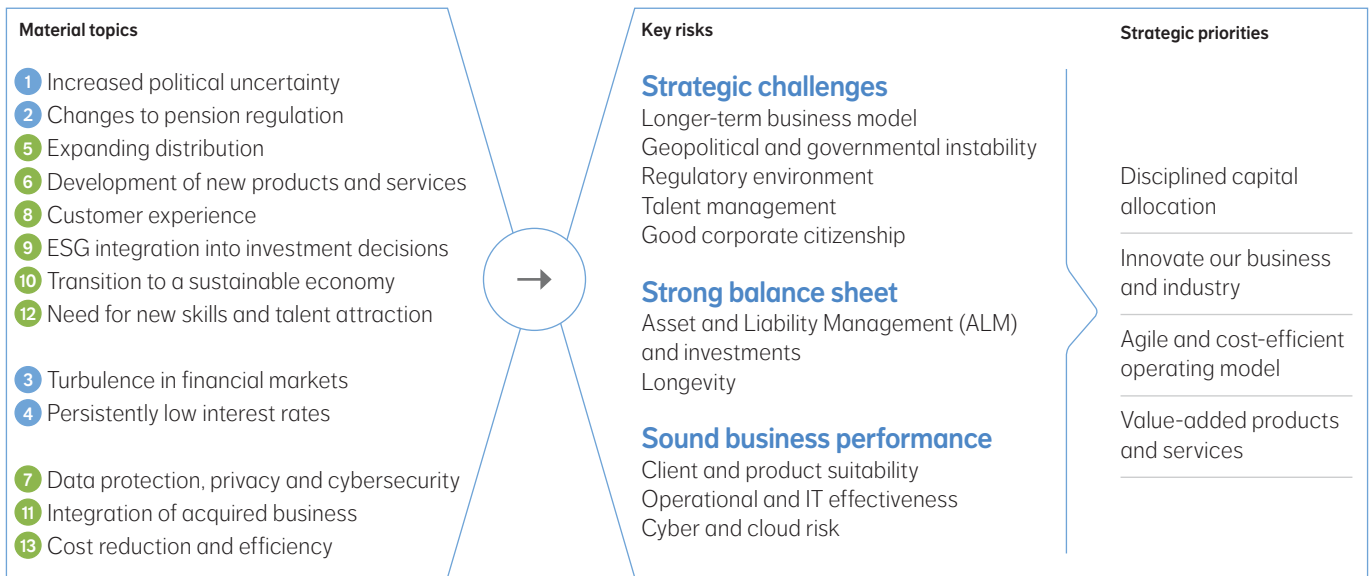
Material topics

1 Increased political uncertainty
2 Changes to pension regulation
5 Expanding distribution
6 Development of new products and services
8 Customer experience
9 ESG integration into investment decisions
10 Transition to a sustainable economy
12 Need for new skills and talent attraction

3 Turbulence in financial markets
4 Persistently low interest rates

7 Data protection, privacy and cybersecurity
11 Integration of acquired business
13 Cost reduction and efficiency

Key risks

Strategic challenges
Longer-term business model
Geopolitical and governmental instability
Regulatory environment
Talent management
Good corporate citizenship

Strong balance sheet
Asset and Liability Management (ALM) and investments
Longevity

Sound business performance
Client and product suitability
Operational and IT effectiveness
Cyber and cloud risk

Strategic priorities

Disciplined capital allocation

Innovate our business and industry

Agile and cost-efficient operating model

Value-added products and services